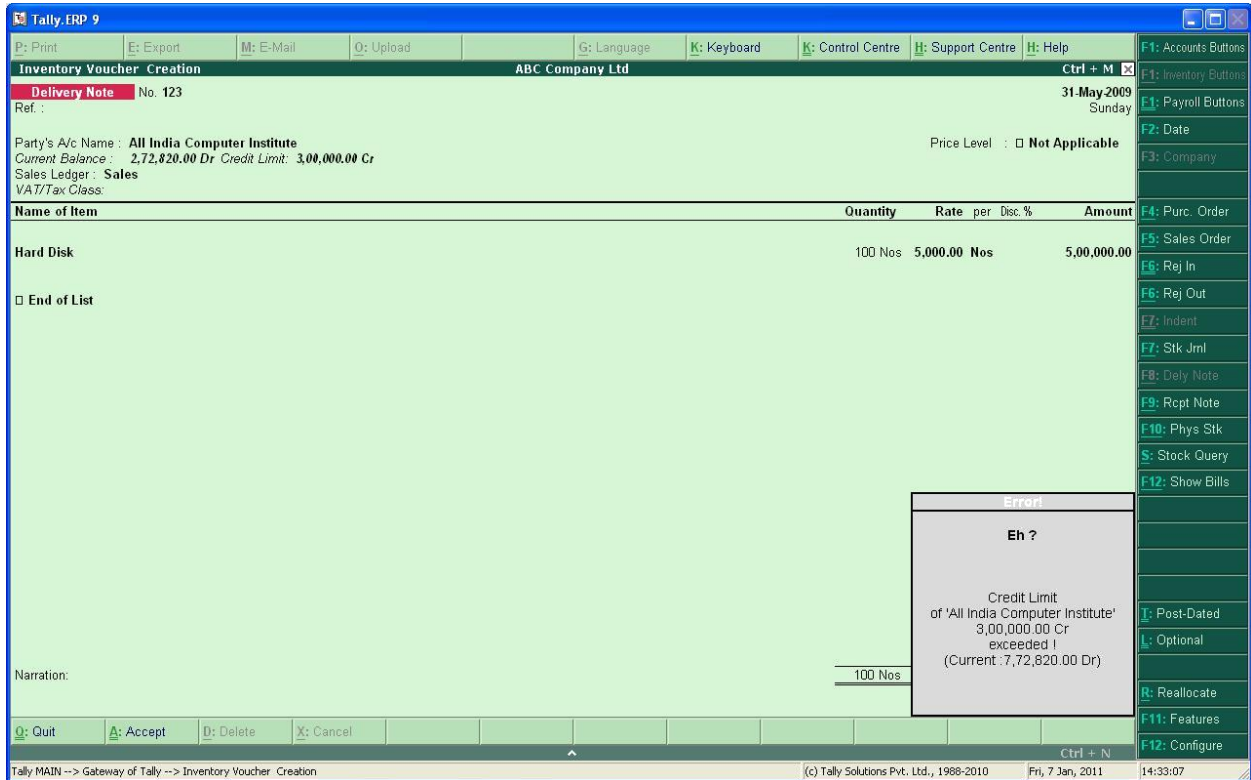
Tally.ERP 9

P: Print
E: Export
M: E-Mail
O: Upload
G: Language
K: Keyboard
K: Control Centre
H: Support Centre
H: Help

Inventory Voucher Creation
ABC Company Ltd
Ctrl + M

Delivery Note No. 123
31-May-2009
Sunday
Ref. :

Party's A/c Name : All India Computer Institute
Current Balance : 2,72,820.00 Dr Credit Limit: 3,00,000.00 Cr
Sales Ledger : Sales
VAT/Tax Class:
Price Level : Not Applicable

| Name of Item | Quantity | Rate | per | Disc. % | Amount |
|---|---|---|---|---|---|
| Hard Disk | 100 Nos | 5,000.00 | Nos | | 5,00,000.00 |

End of List

Narration:
100 Nos

Error!
Eh ?
Credit Limit
of 'All India Computer Institute'
3,00,000.00 Cr
exceeded !
(Current :7,72,820.00 Dr)

F1: Accounts Buttons
F1: Inventory Buttons
F1: Payroll Buttons
F2: Date
F3: Company
F4: Purc. Order
F5: Sales Order
F6: Rej In
F6: Rej Out
F7: Indent
F7: Stk Jrnl
F8: Dely Note
F9: Rcpt Note
F10: Phys Stk
S: Stock Query
F12: Show Bills
T: Post-Dated
L: Optional
R: Reallocate
F11: Features
F12: Configure

Q: Quit
A: Accept
D: Delete
X: Cancel
Ctrl + N

Tally MAIN --> Gateway of Tally --> Inventory Voucher Creation
(c) Tally Solutions Pvt. Ltd., 1988-2010
Fri, 7 Jan, 2011
14:33:07